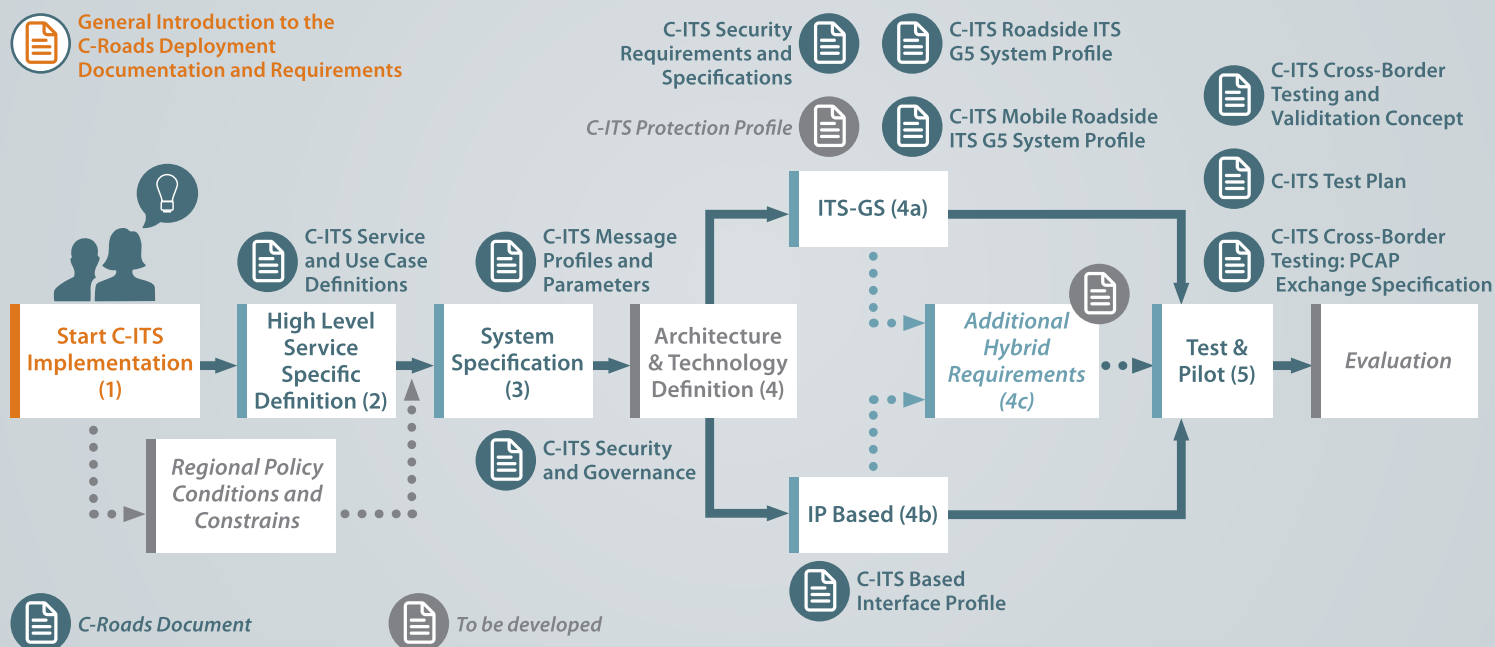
General Introduction to the C-Roads Deployment Documentation and Requirements

C-ITS Security Requirements and Specifications

C-ITS Roadside ITS G5 System Profile

C-ITS Protection Profile

C-ITS Mobile Roadside ITS G5 System Profile

C-ITS Cross-Border Testing and Validitation Concept

C-ITS Test Plan

C-ITS Cross-Border Testing: PCAP Exchange Specification

C-ITS Service and Use Case Definitions

C-ITS Message Profiles and Parameters

ITS-GS (4a)

Start C-ITS Implementation (1)

High Level Service Specific Definition (2)

System Specification (3)

Architecture & Technology Definition (4)

Additional Hybrid Requirements (4c)

Test & Pilot (5)

Evaluation

C-ITS Security and Governance

Regional Policy Conditions and Constrains

IP Based (4b)

C-ITS Based Interface Profile

C-Roads Document

To be developed